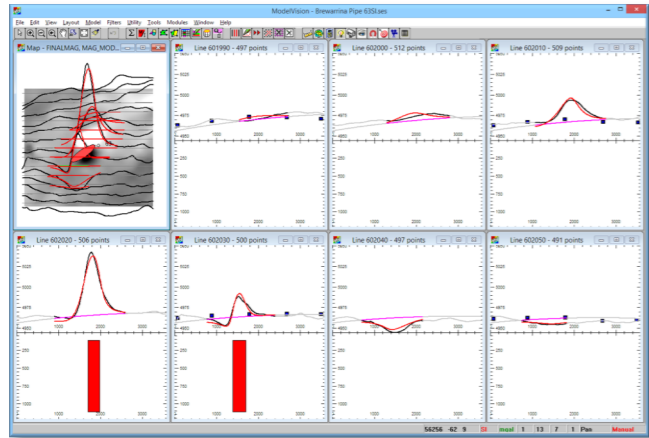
ModelVision - Brewarrina Pipe 63SI.ses

File Edit View Layout Model Filters Utility Tools Modules Window Help

Map - FINALMAG_MAG_MOD...

Line 601990 - 497 points

5025
5000
4975
4950
1000 2000 3000
250
500

Line 602000 - 512 points

5025
5000
4975
4950
1000 2000 3000
250
500

Line 602010 - 509 points

5025
5000
4975
4950
1000 2000 3000
250
500

Line 602020 - 506 points

5025
5000
4975
4950
1000 2000 3000
250
500
750
1000 2000 3000

Line 602030 - 500 points

5025
5000
4975
4950
1000 2000 3000
250
500
750
1000 2000 3000

Line 602040 - 497 points

5025
5000
4975
4950
1000 2000 3000
250
500
750
1000 2000 3000

Line 602050 - 491 points

5025
5000
4975
4950
1000 2000 3000
250
500
750
1000 2000 3000

56256 -62 9 SI mssl 1 13 7 1 Pan Manual